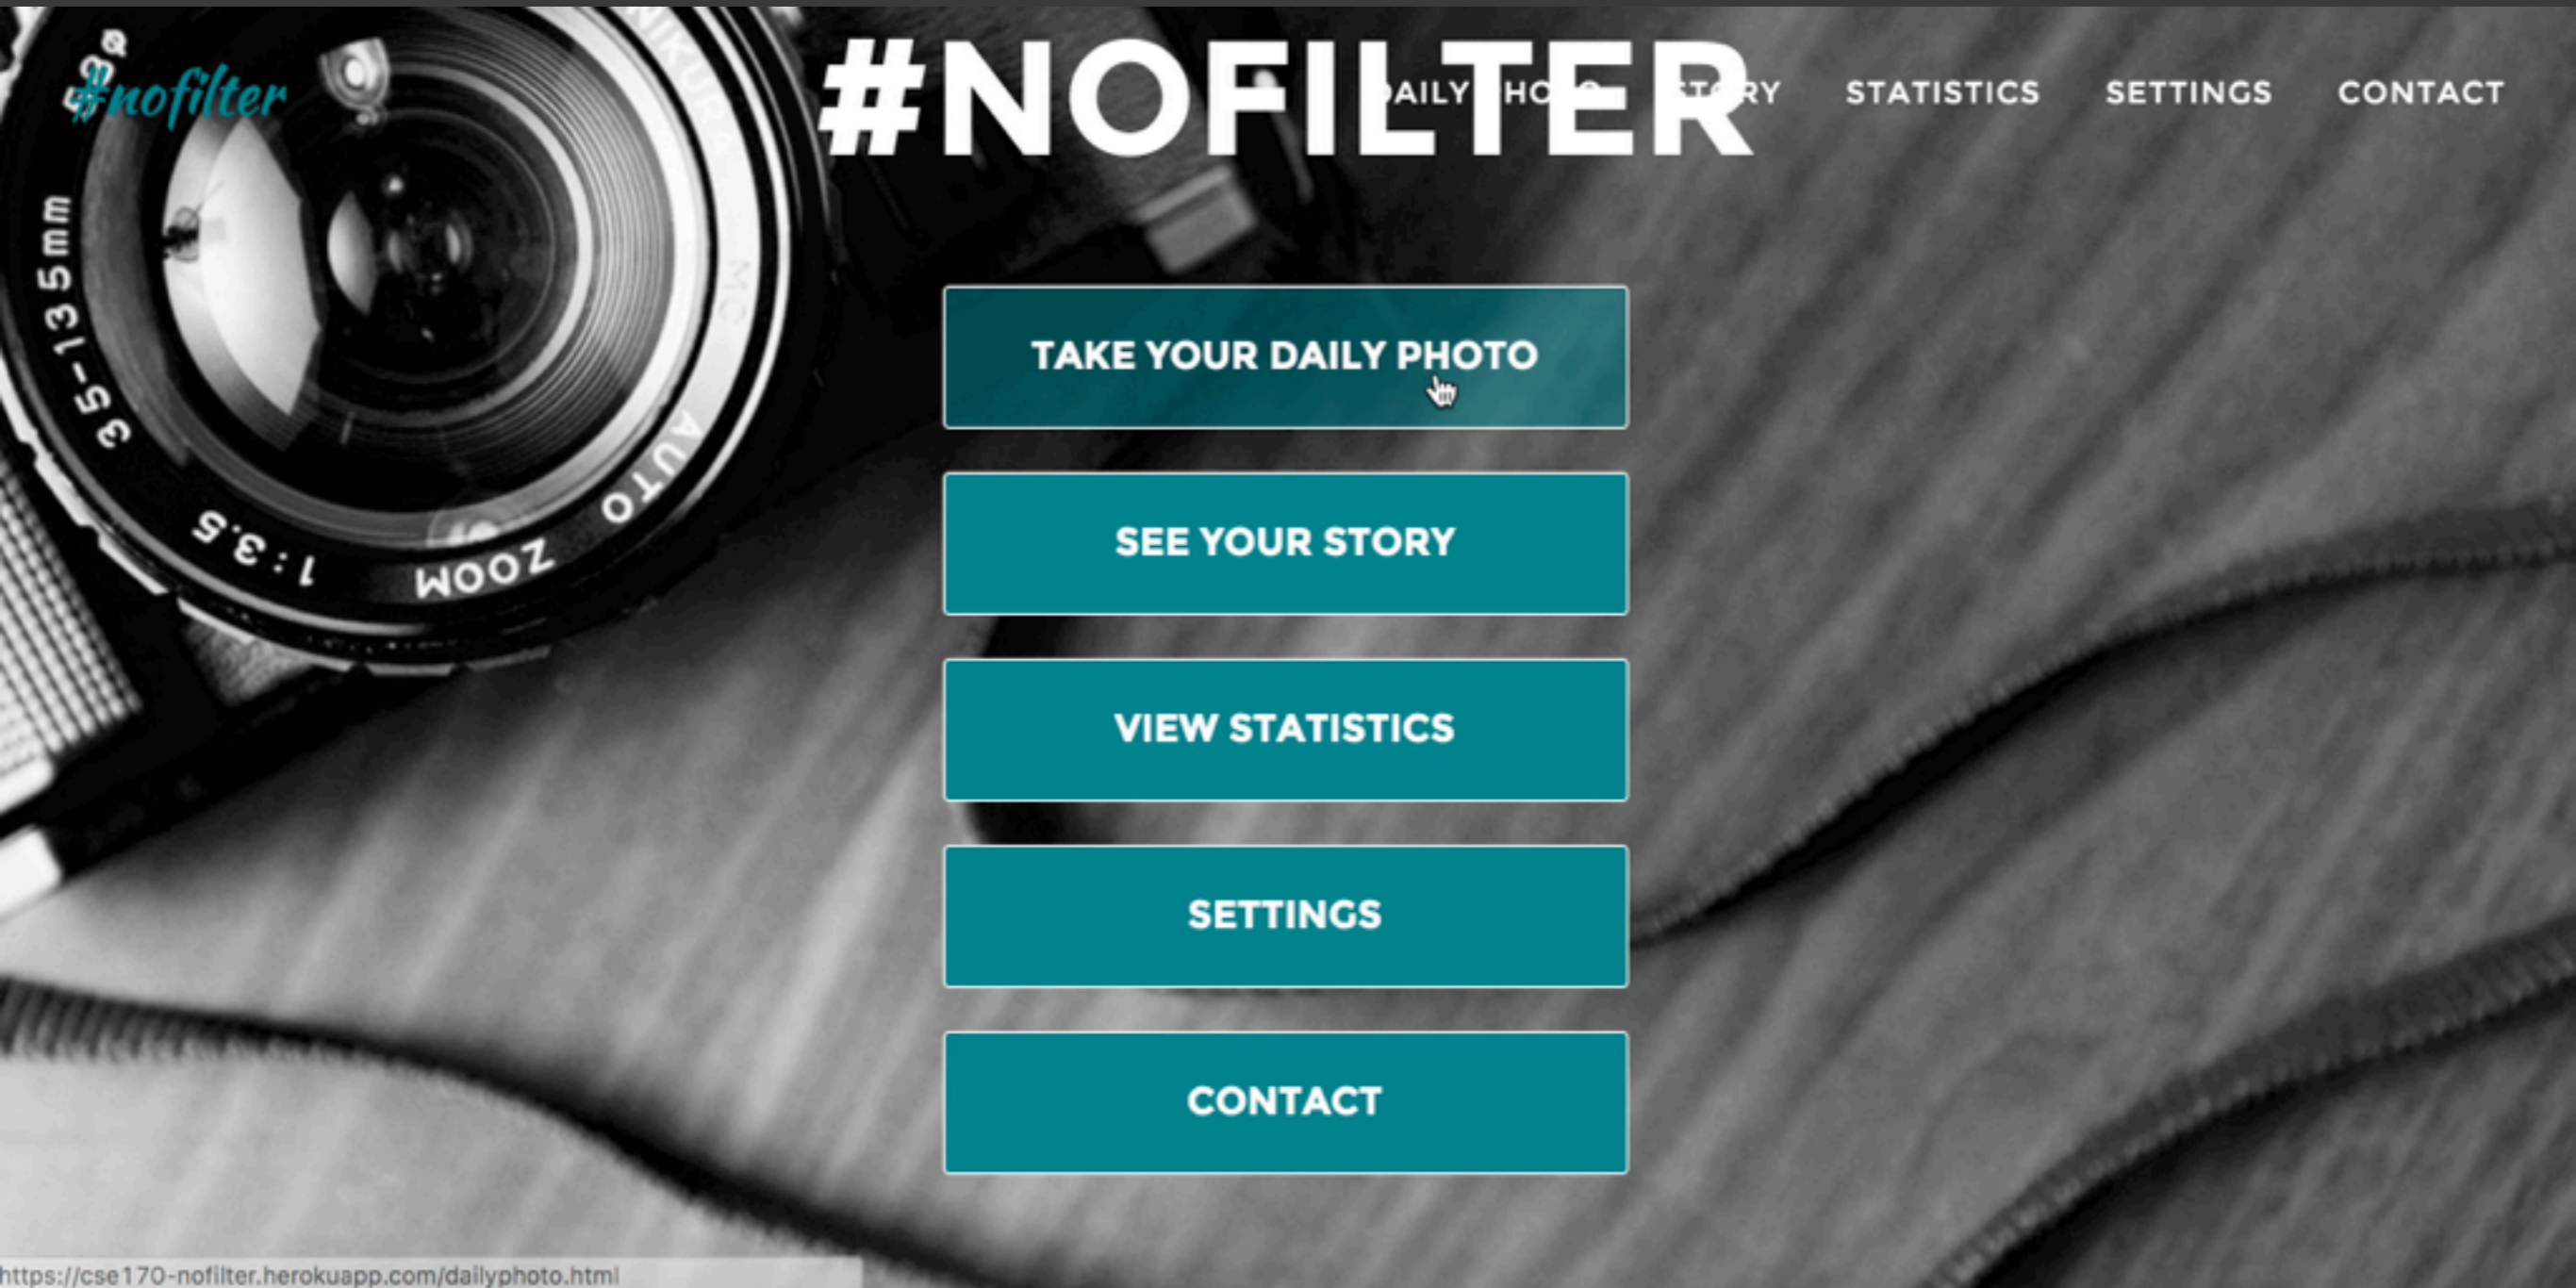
#nofilter

#NOFILTER

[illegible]AILY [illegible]HO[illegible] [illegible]T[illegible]RY STATISTICS SETTINGS CONTACT

35-135mm 1:3.5 ZOOM AUTO

TAKE YOUR DAILY PHOTO

SEE YOUR STORY

VIEW STATISTICS

SETTINGS

CONTACT

https://cse170-nofilter.herokuapp.com/dailyphoto.html